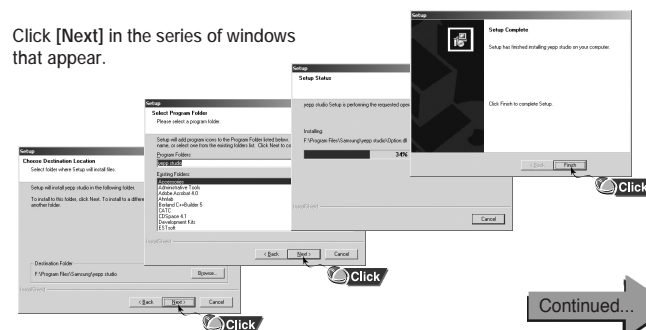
Click **[Next]** in the series of windows that appear.

Setup
Choose Destination Location
Select folder where Setup will install files.
Setup will install yepp studio in the following folder.
To install to this folder, click Next. To install to a differe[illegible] another folder.
Destination Folder
F:\Program Files\Samsung\yepp studio
Browse...
InstallShield
< Back
Next >
Cancel
Click

Setup
Select Program Folder
Please select a program folder.
Setup will add program icons to the Program Folder listed below. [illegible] name, or select one from the existing folders list. Click Next to co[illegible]
Program Folders:
yepp studio
Existing Folders:
Accessories
Administrative Tools
Adobe Acrobat 4.0
Ahnlab
Borland C++Builder 5
CATS
CDSpace 4.1
Development Kits
ESTsoft
InstallShield
< Back
Next >
Cancel
Click

Setup
Setup Status
yepp studio Setup is performing the requested ope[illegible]
Installing:
F:\Program Files\Samsung\yepp studio\Option.dll
34%
InstallShield
Cancel

Setup
Setup Complete
Setup has finished installing yepp studio on your computer.
Click Finish to complete Setup.
< Back
Finish
Click

Continued...